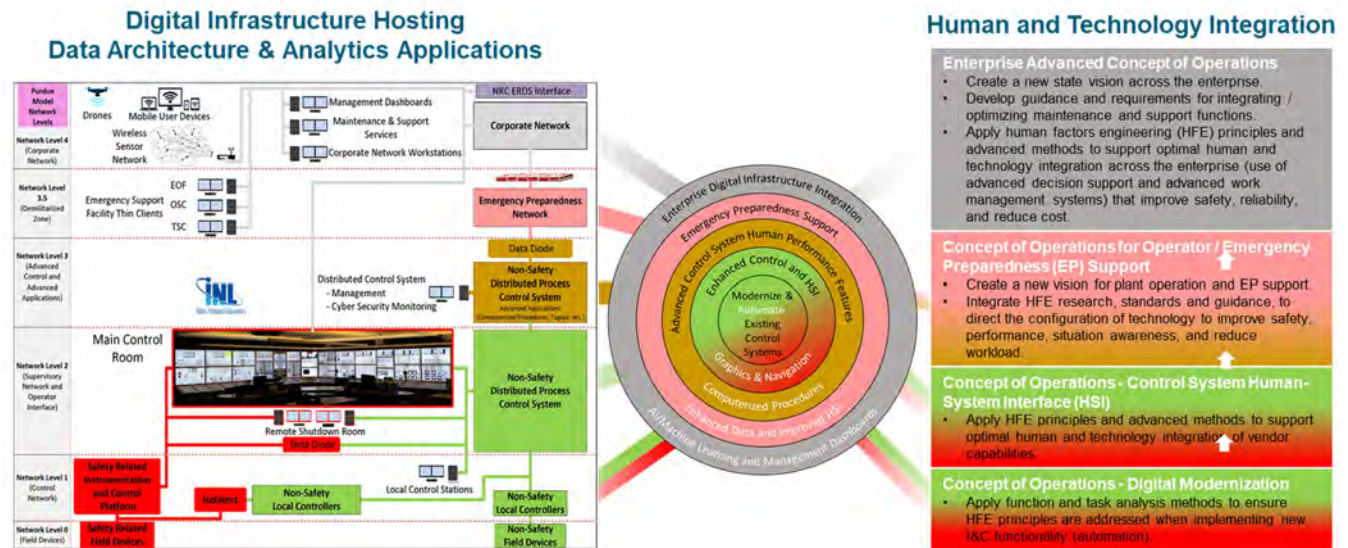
Digital Infrastructure Hosting
Data Architecture & Analytics Applications

Purdue Model Network Levels

Drones

Mobile User Devices

Wireless Sensor Network

Management Dashboards

Maintenance & Support Services

Corporate Network Workstations

NRC ERDS Interface

Corporate Network

Network Level 4 (Corporate Network)

Network Level 3.5 (Demilitarized Zone)

Emergency Support Facility Thin Clients

EOF

OSC

TSC

Emergency Preparedness Network

Data Diode

Network Level 3 (Advanced Control and Advanced Applications)

INL

Distributed Control System
- Management
- Cyber Security Monitoring

Non-Safety Distributed Process Control System

Advanced Applications (Computerized Procedures, Tagout, etc.)

Network Level 2 (Supervisory Network and Operator Interface)

Main Control Room

Non-Safety Distributed Process Control System

Remote Shutdown Room

Data Diode

Network Level 1 (Control Network)

Safety Related Instrumentation and Control Platform

Isolators

Non-Safety Local Controllers

Local Control Stations

Non-Safety Local Controllers

Network Level 0 (Field Devices)

Safety Related Field Devices

Non-Safety Field Devices

Enterprise Digital Infrastructure Integration

Emergency Preparedness Support

Advanced Control System Human Performance Features

Enhanced Control and HSI

Modernize & Automate Existing Control Systems

Graphics & Navigation

Computerized Procedures

Enhanced Data and Improved HSI

AI/Machine Learning and Management Dashboards

Human and Technology Integration

Enterprise Advanced Concept of Operations
• Create a new state vision across the enterprise.
• Develop guidance and requirements for integrating / optimizing maintenance and support functions.
• Apply human factors engineering (HFE) principles and advanced methods to support optimal human and technology integration across the enterprise (use of advanced decision support and advanced work management systems) that improve safety, reliability, and reduce cost.

Concept of Operations for Operator / Emergency Preparedness (EP) Support
• Create a new vision for plant operation and EP support.
• Integrate HFE research, standards and guidance, to direct the configuration of technology to improve safety, performance, situation awareness, and reduce workload.

Concept of Operations - Control System Human-System Interface (HSI)
• Apply HFE principles and advanced methods to support optimal human and technology integration of vendor capabilities.

Concept of Operations - Digital Modernization
• Apply function and task analysis methods to ensure HFE principles are addressed when implementing new I&C functionality (automation).